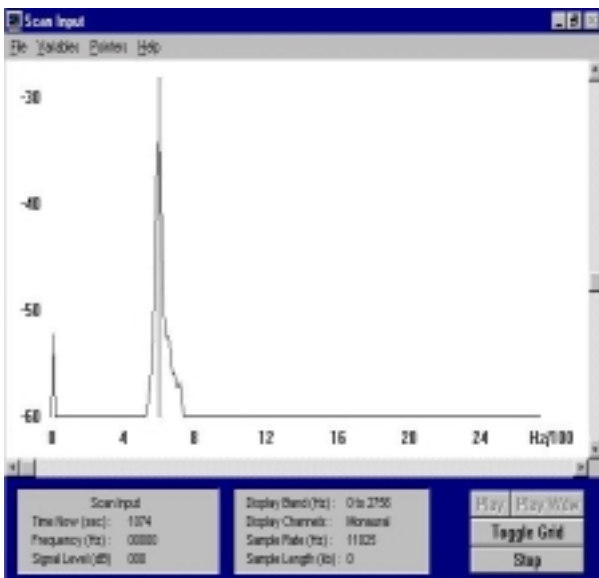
Scan Input

File Variables Pointers Help

-30

-40

-50

-60

0 4 8 12 16 20 24 Hz/100

Scan Input
Time Now (sec): 1074
Frequency (Hz): 00000
Signal Level (dB): 000

Display Band (Hz): 0 to 2756
Display Channels: Monaural
Sample Rate (Hz): 11025
Sample Length (lb): 0

Play Play WAV

Toggle Grid

Stop